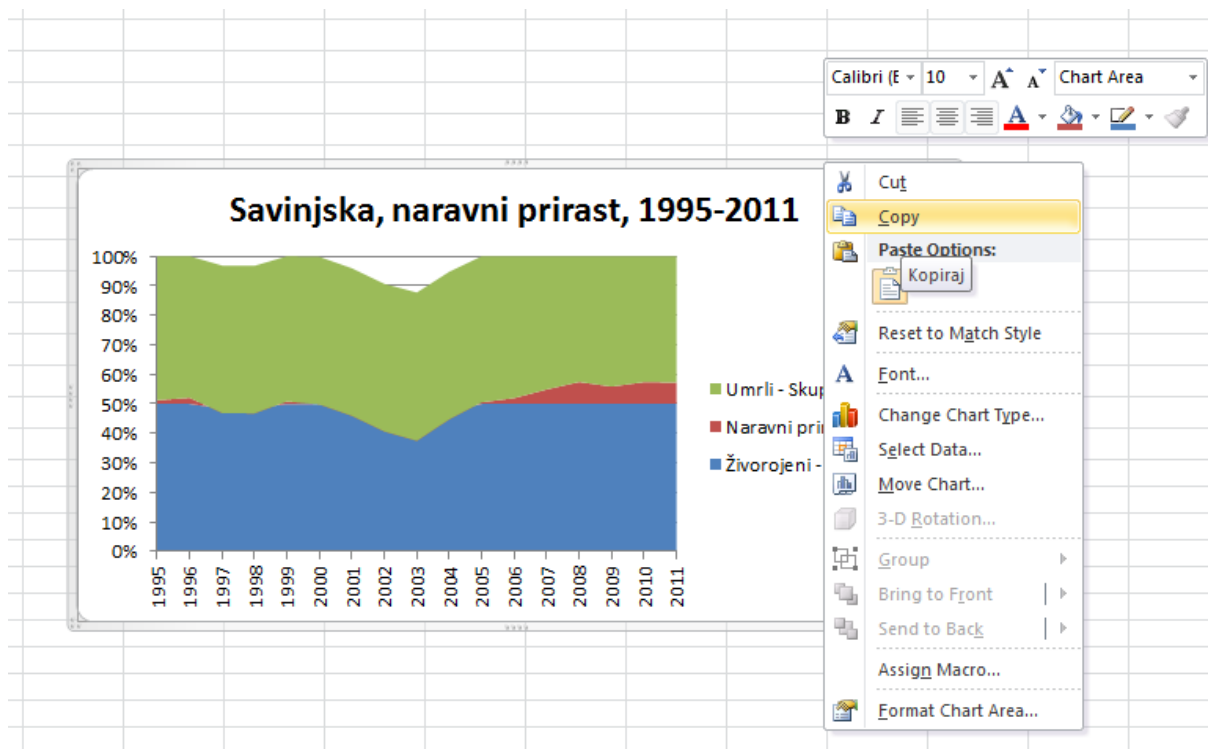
Calibri (E 10 A A Chart Area
B I A

Savinjska, naravni prirast, 1995-2011

100%
90%
80%
70%
60%
50%
40%
30%
20%
10%
0%

1995 1996 1997 1998 1999 2000 2001 2002 2003 2004 2005 2006 2007 2008 2009 2010 2011

Umrli - Skup
Naravni prir
Živorojeni -

Cut
Copy
Paste Options:
Kopiraj
Reset to Match Style
Font...
Change Chart Type...
Select Data...
Move Chart...
3-D Rotation...
Group
Bring to Front
Send to Back
Assign Macro...
Format Chart Area...